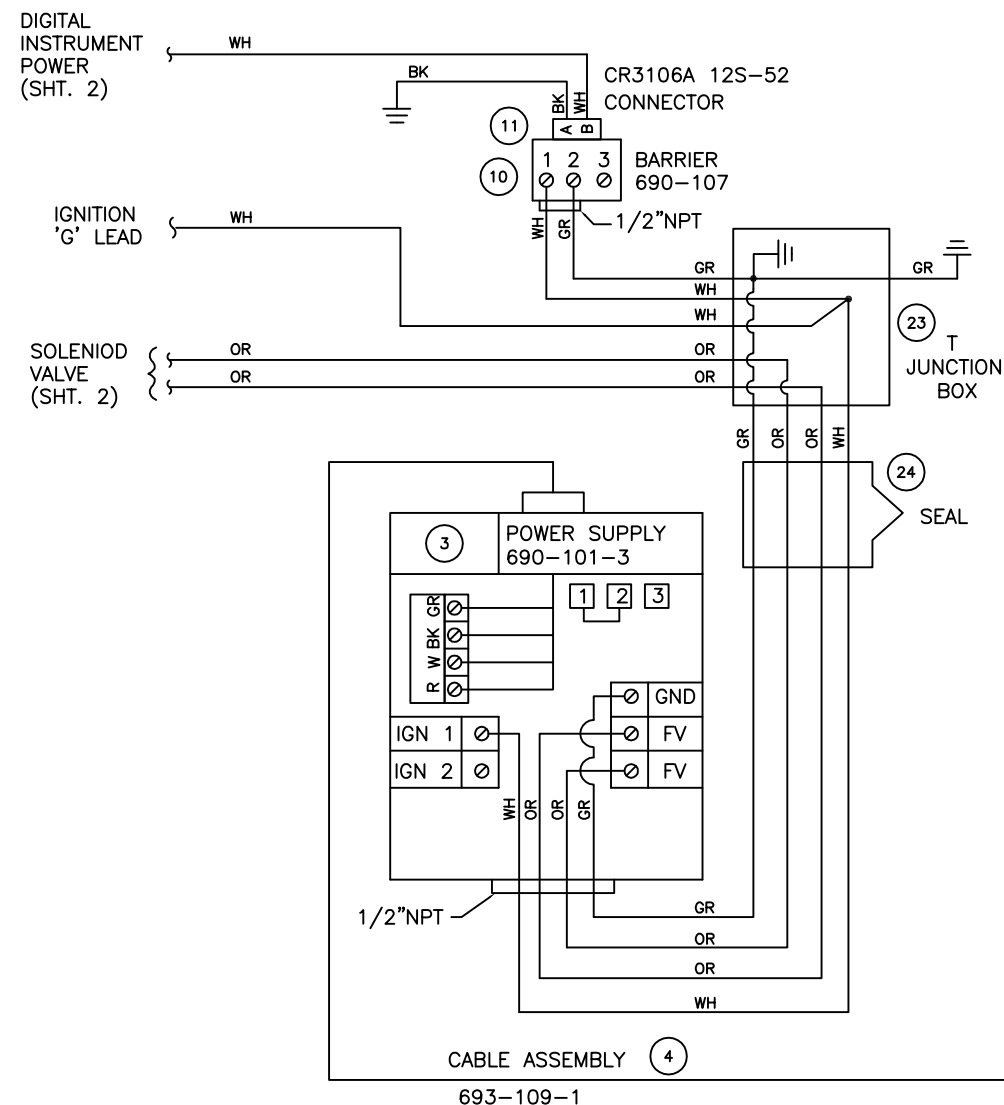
DIGITAL INSTRUMENT POWER (SHT. 2)

WH

BK

BK WH

A B

CR3106A 12S-52 CONNECTOR

11

10

1 2 3

BARRIER 690-107

IGNITION 'G' LEAD

WH

WH GR

1/2"NPT

GR

WH

WH

GR

23

T JUNCTION BOX

SOLENIOD VALVE (SHT. 2)

OR

OR

OR

OR

GR OR OR WH

24

SEAL

3

POWER SUPPLY 690-101-3

1 2 3

GR BK W R

GND

FV

FV

IGN 1

IGN 2

WH OR OR GR

1/2"NPT

GR

OR

OR

WH

CABLE ASSEMBLY 4

693-109-1